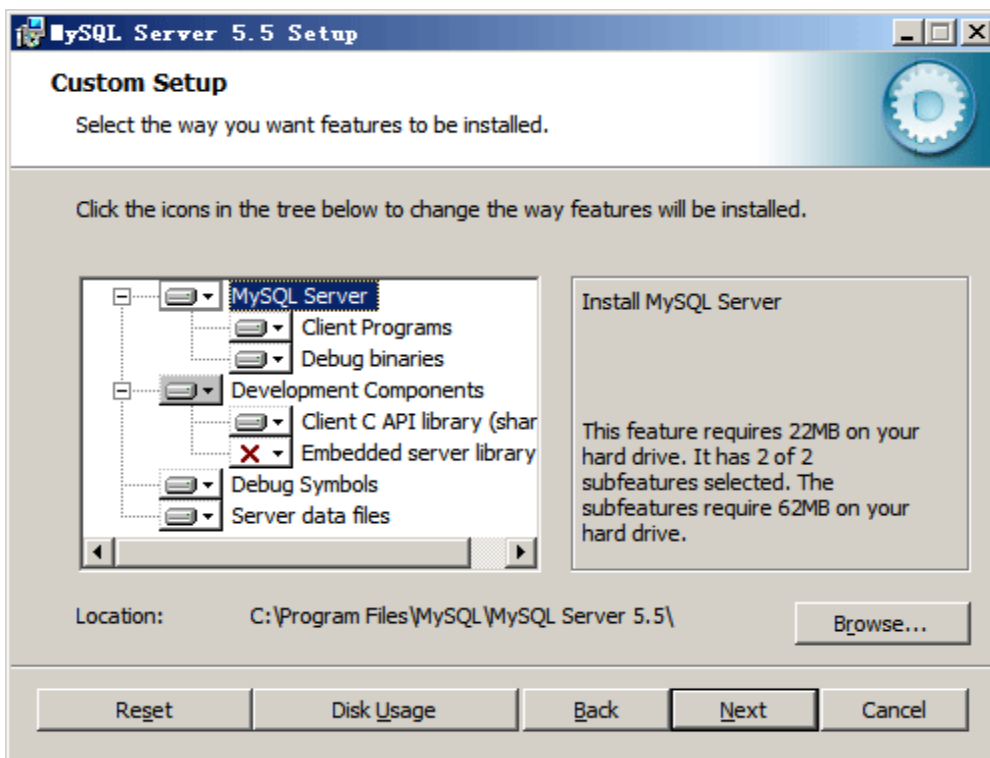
MySQL Server 5.5 Setup

Custom Setup

Select the way you want features to be installed.

Click the icons in the tree below to change the way features will be installed.

MySQL Server
Client Programs
Debug binaries
Development Components
Client C API library (shar
Embedded server library
Debug Symbols
Server data files

Install MySQL Server

This feature requires 22MB on your hard drive. It has 2 of 2 subfeatures selected. The subfeatures require 62MB on your hard drive.

Location: C:\Program Files\MySQL\MySQL Server 5.5\

Browse...

Reset Disk Usage Back Next Cancel